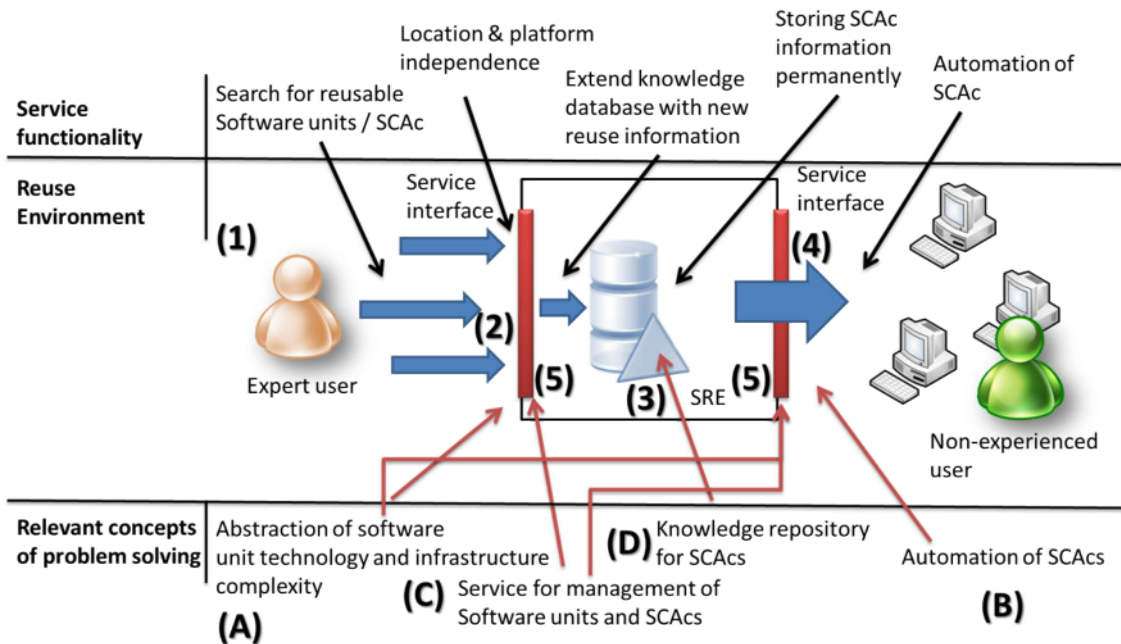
Service functionality

Search for reusable Software units / SCAc

Location & platform independence

Extend knowledge database with new reuse information

Storing SCAc information permanently

Automation of SCAc

Reuse Environment

Service interface

Service interface

(1)

(2)

(3)

(4)

(5)

(5)

SRE

Expert user

Non-experienced user

Relevant concepts of problem solving

Abstraction of software unit technology and infrastructure complexity

(A)

(C) Service for management of Software units and SCAcs

(D) Knowledge repository for SCAcs

Automation of SCAcs

(B)